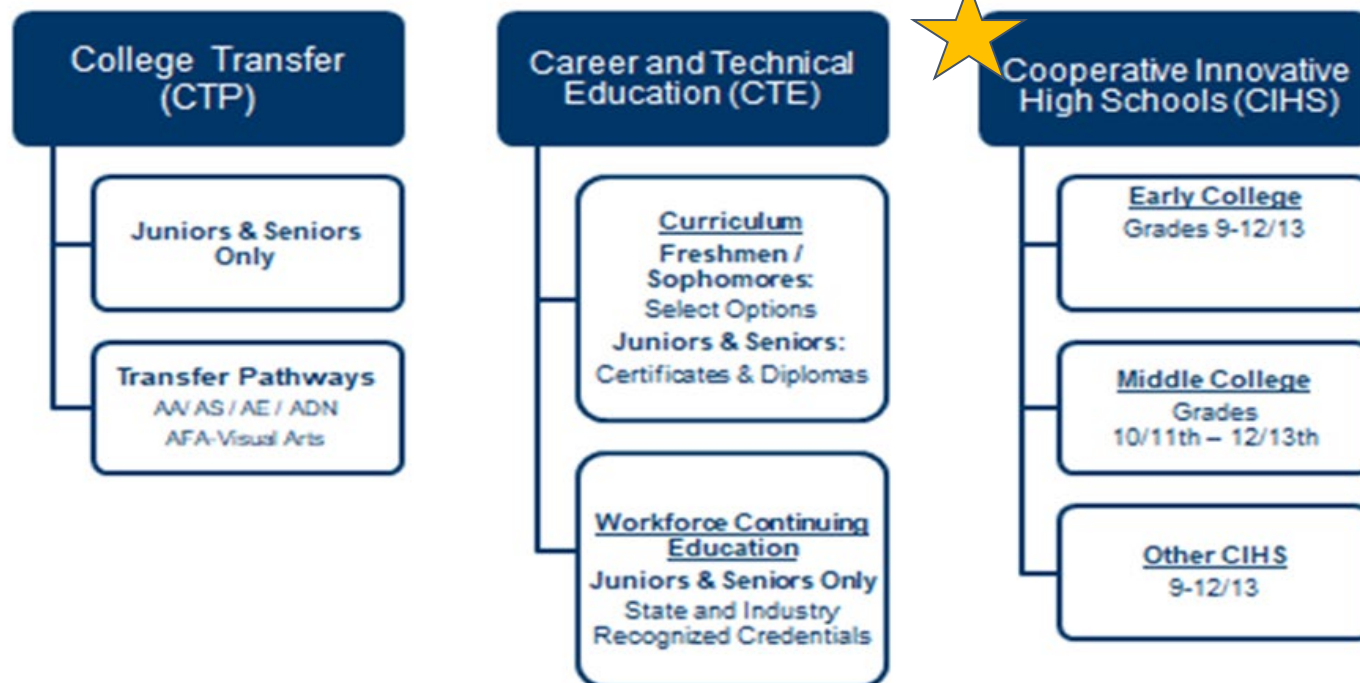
College Transfer (CTP)

Juniors & Seniors Only

Transfer Pathways
AA/ AS / AE / ADN
AFA-Visual Arts

Career and Technical Education (CTE)

Curriculum
Freshmen / Sophomores:
Select Options
Juniors & Seniors:
Certificates & Diplomas

Workforce Continuing Education
Juniors & Seniors Only
State and Industry Recognized Credentials

Cooperative Innovative High Schools (CIHS)

Early College
Grades 9-12/13

Middle College
Grades
10/11th – 12/13th

Other CIHS
9-12/13